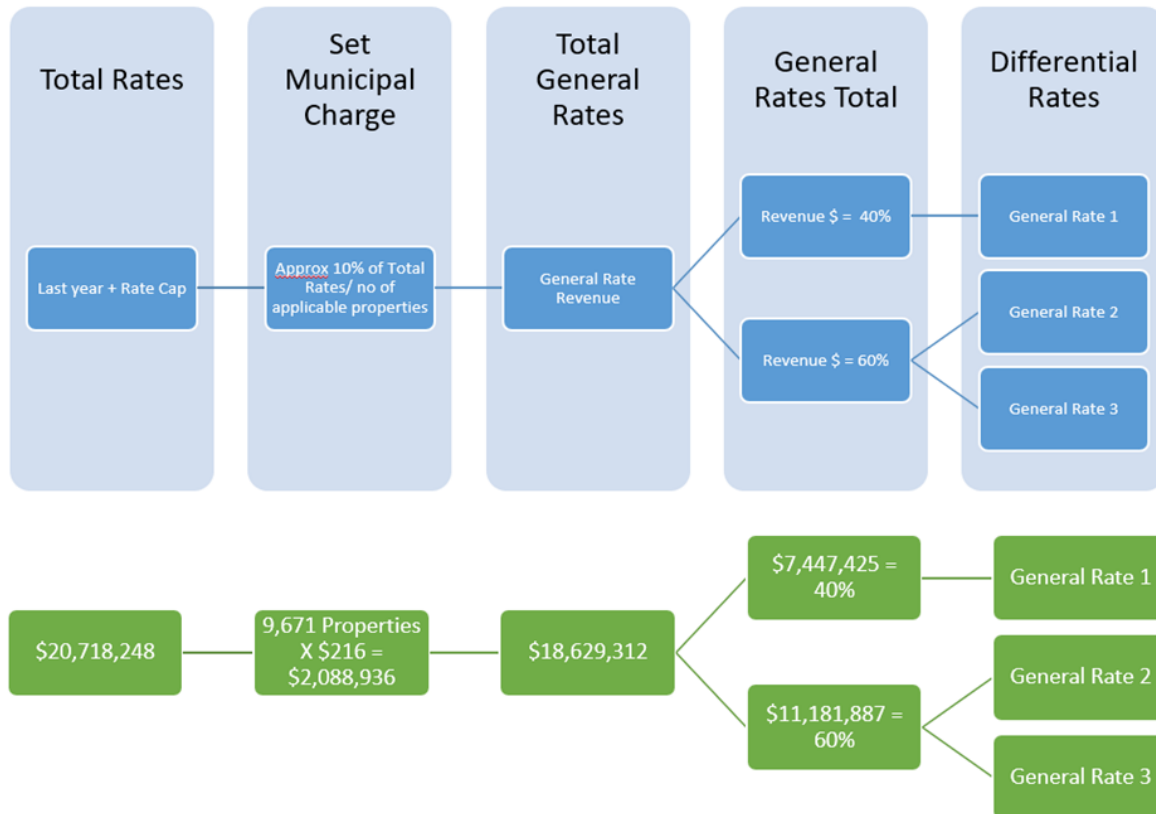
Total Rates

Set Municipal Charge

Total General Rates

General Rates Total

Differential Rates

Last year + Rate Cap

Approx 10% of Total Rates/ no of applicable properties

General Rate Revenue

Revenue \$ = 40%

Revenue \$ = 60%

General Rate 1

General Rate 2

General Rate 3

\$20,718,248

9,671 Properties X \$216 = \$2,088,936

\$18,629,312

\$7,447,425 = 40%

\$11,181,887 = 60%

General Rate 1

General Rate 2

General Rate 3